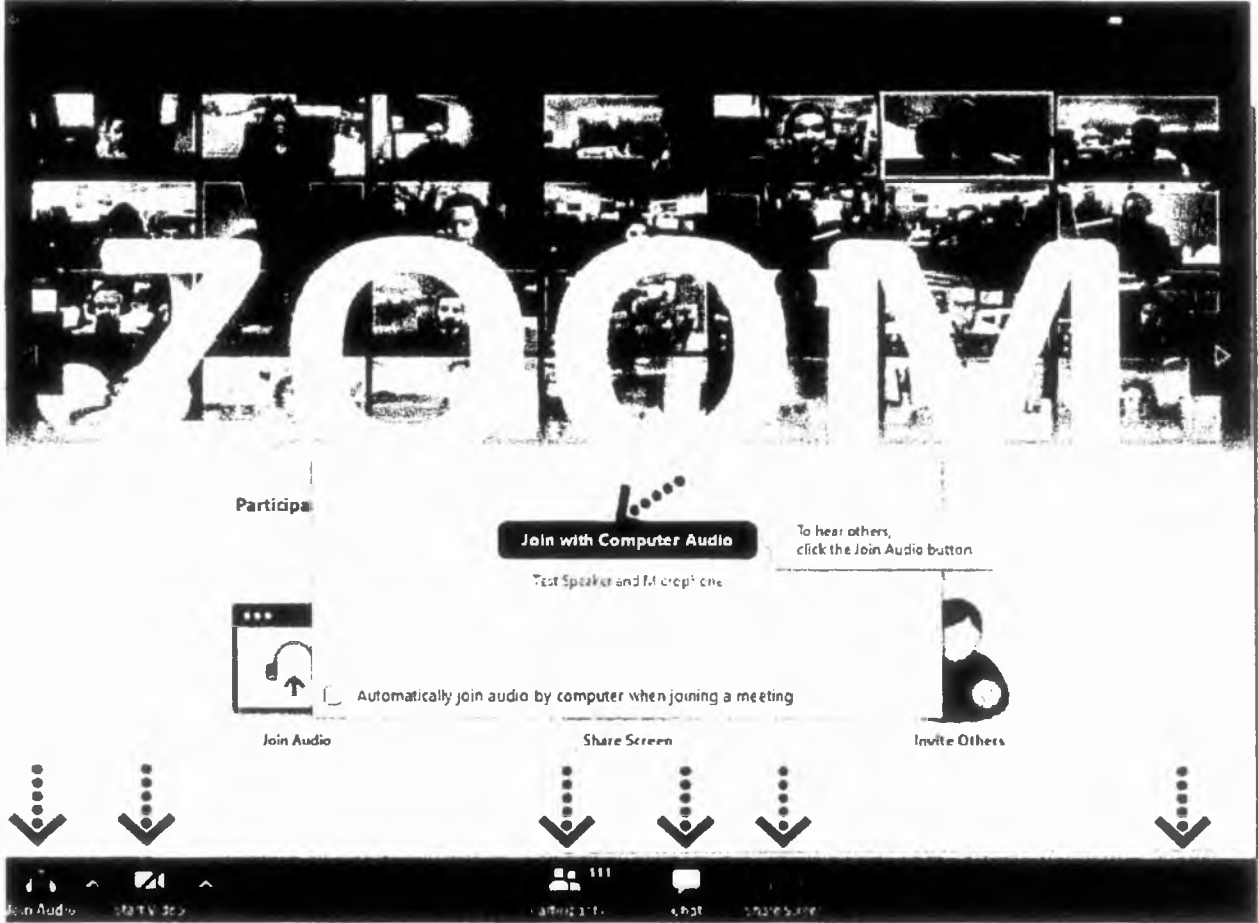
ZOOM

Participa

Join with Computer Audio

To hear others, click the Join Audio button

Test Speaker and Microphone

Automatically join audio by computer when joining a meeting

Join Audio

Share Screen

Invite Others

Join Audio

Start Video

111

Participants

Chat

Share Screen